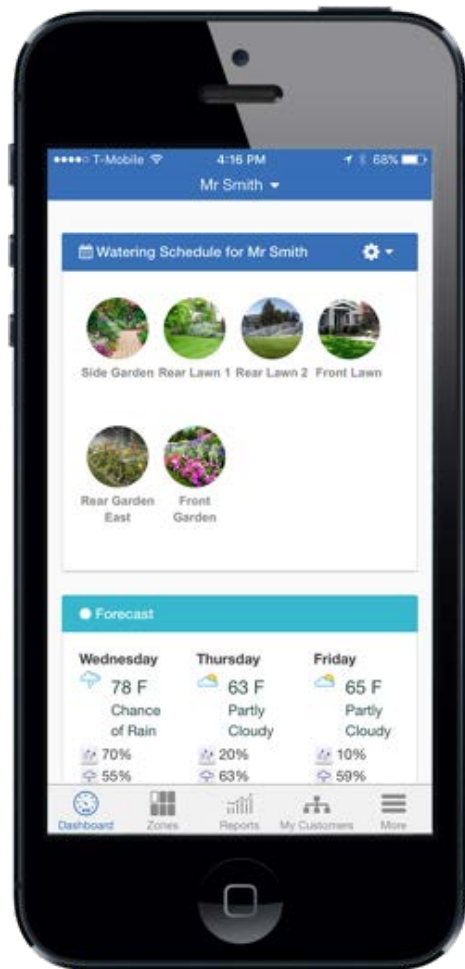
●●●●○ T-Mobile 4:16 PM 68%

Mr Smith

Watering Schedule for Mr Smith

Side Garden
Rear Lawn 1
Rear Lawn 2
Front Lawn
Rear Garden East
Front Garden

Forecast

| Wednesday | Thursday | Friday |
|---|---|---|
| 78 F | 63 F | 65 F |
| Chance of Rain | Partly Cloudy | Partly Cloudy |
| 70% | 20% | 10% |
| 55% | 63% | 59% |

Dashboard
Zones
Reports
My Customers
More